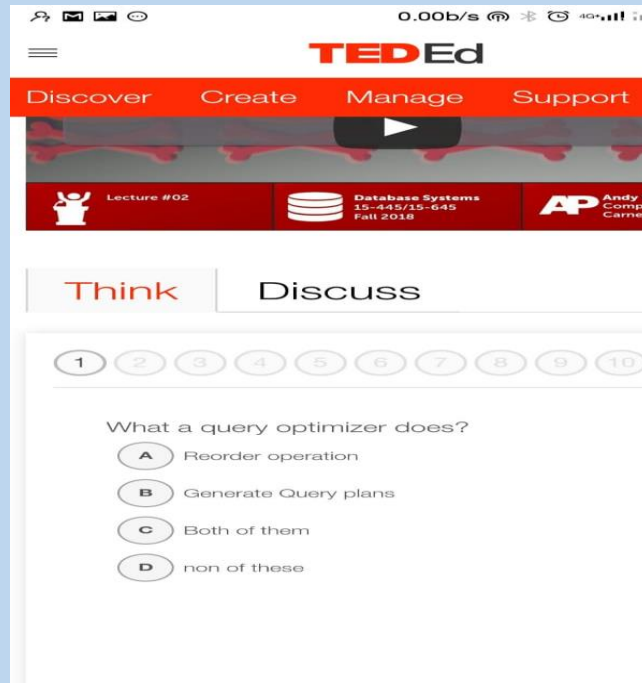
0.00b/s 4G

TEDEd

Discover Create Manage Support

Lecture #02

Database Systems
15-445/15-645
Fall 2018

AP Andy
Comp
Carne

Think Discuss

1 2 3 4 5 6 7 8 9 10

What a query optimizer does?

A Reorder operation

B Generate Query plans

C Both of them

D non of these